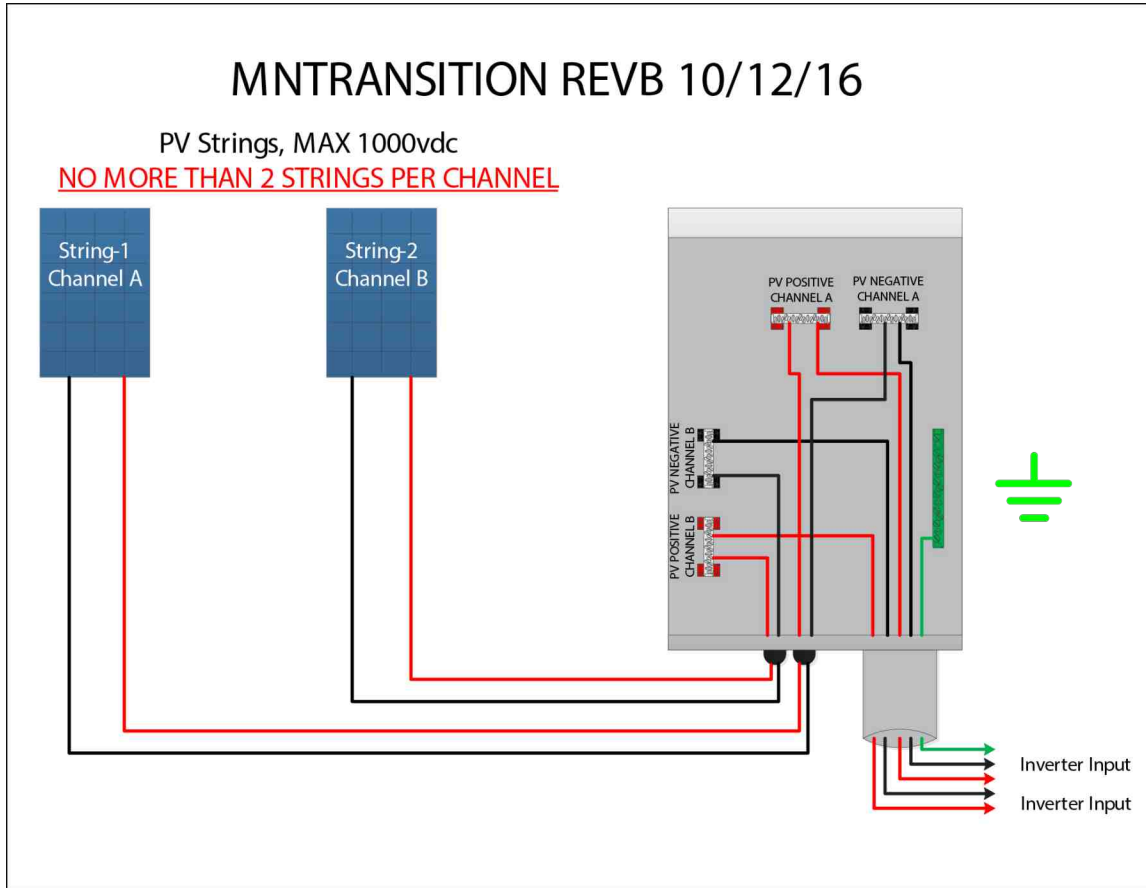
MNTRANSITION REVB 10/12/16

PV Strings, MAX 1000vdc
NO MORE THAN 2 STRINGS PER CHANNEL

String-1
Channel A

String-2
Channel B

PV POSITIVE
CHANNEL A

PV NEGATIVE
CHANNEL A

PV NEGATIVE
CHANNEL B

PV POSITIVE
CHANNEL B

Inverter Input

Inverter Input